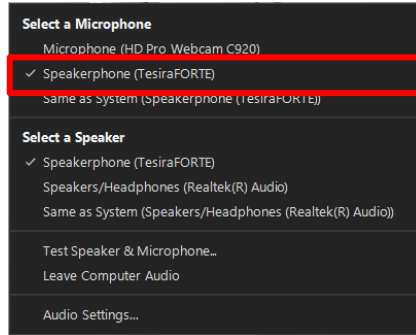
Select a Microphone
Microphone (HD Pro Webcam C920)
✓ Speakerphone (TesiraFORTE)
Same as System (Speakerphone (TesiraFORTE))

Select a Speaker
✓ Speakerphone (TesiraFORTE)
Speakers/Headphones (Realtek(R) Audio)
Same as System (Speakers/Headphones (Realtek(R) Audio))

Test Speaker & Microphone...
Leave Computer Audio

Audio Settings...